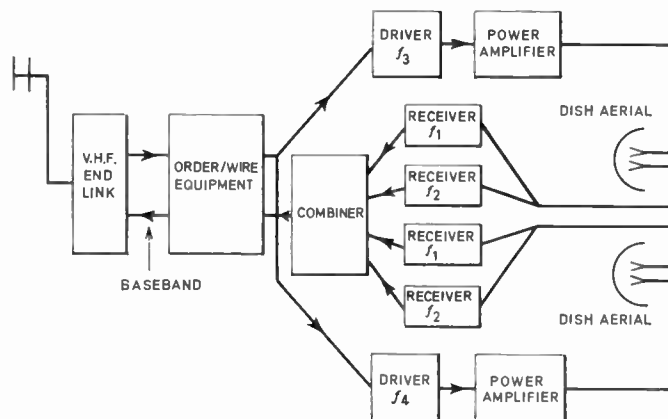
V.H.F. END LINK

ORDER/WIRE EQUIPMENT

BASEBAND

DRIVER $f_3$

POWER AMPLIFIER

RECEIVER $f_1$

RECEIVER $f_2$

COMBINER

RECEIVER $f_1$

RECEIVER $f_2$

DISH AERIAL

DISH AERIAL

DRIVER $f_4$

POWER AMPLIFIER